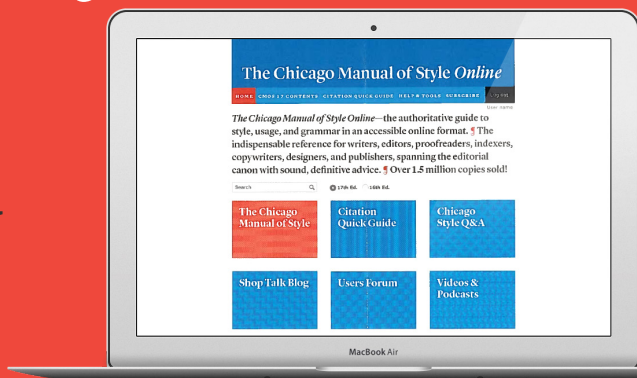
The Chicago Manual of Style *Online*

HOME CMOS 17 CONTENTS CITATION QUICK GUIDE HELP & TOOLS SUBSCRIBE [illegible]

User name

*The Chicago Manual of Style Online*—the authoritative guide to style, usage, and grammar in an accessible online format. ¶ The indispensable reference for writers, editors, proofreaders, indexers, copywriters, designers, and publishers, spanning the editorial canon with sound, definitive advice. ¶ Over 1.5 million copies sold!

Search

17th Ed. 16th Ed.

The Chicago Manual of Style

Citation Quick Guide

Chicago Style Q&A

Shop Talk Blog

Users Forum

Videos & Podcasts

MacBook Air